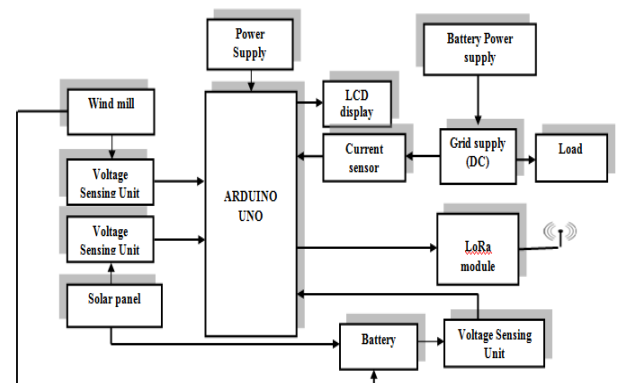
Power Supply

Battery Power supply

Wind mill

LCD display

Current sensor

Grid supply (DC)

Load

Voltage Sensing Unit

ARDUINO UNO

Voltage Sensing Unit

LoRa module

Solar panel

Battery

Voltage Sensing Unit